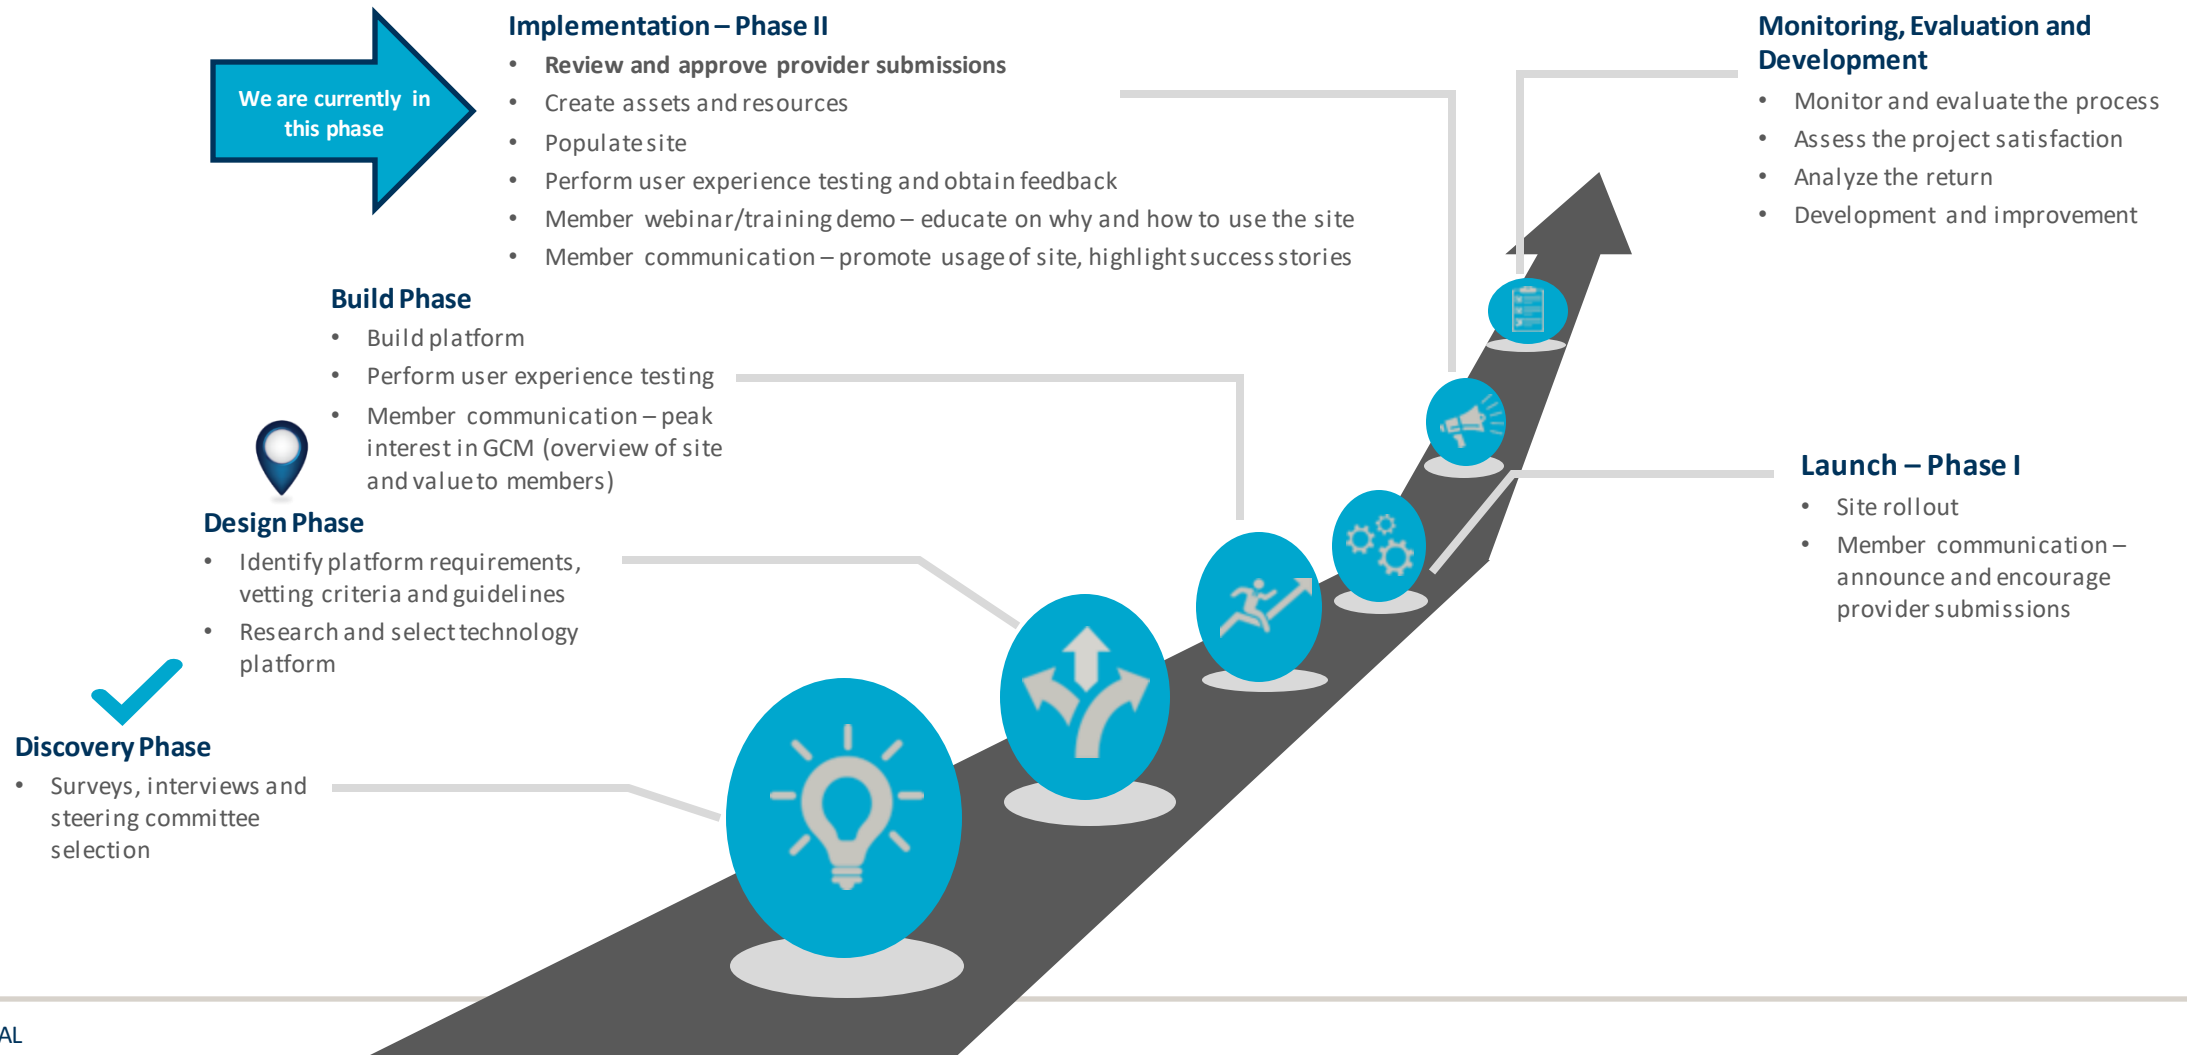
We are currently in this phase

Implementation – Phase II
- Review and approve provider submissions
- Create assets and resources
- Populate site
- Perform user experience testing and obtain feedback
- Member webinar/training demo – educate on why and how to use the site
- Member communication – promote usage of site, highlight success stories

Monitoring, Evaluation and Development
- Monitor and evaluate the process
- Assess the project satisfaction
- Analyze the return
- Development and improvement

Build Phase
- Build platform
- Perform user experience testing
- Member communication – peak interest in GCM (overview of site and value to members)

Launch – Phase I
- Site rollout
- Member communication – announce and encourage provider submissions

Design Phase
- Identify platform requirements, vetting criteria and guidelines
- Research and select technology platform

Discovery Phase
- Surveys, interviews and steering committee selection

AL